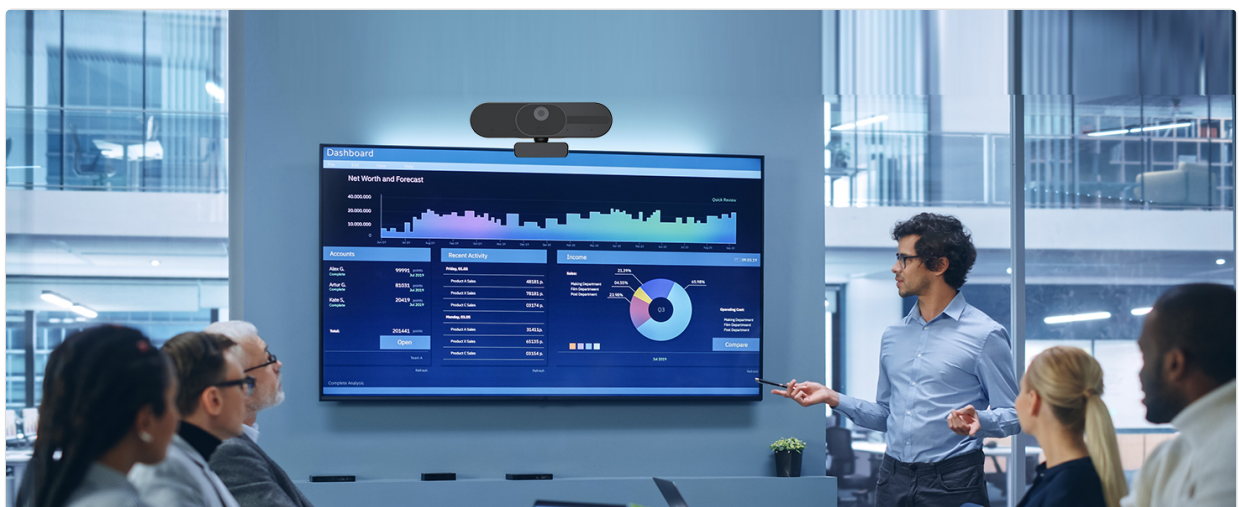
Dashboard

Net Worth and Forecast

Quick Review

40.000.000
20.000.000
10.000.000
0

Accounts

Alex G. Complete 99991 points Jul 2019
Artur G. Complete 81031 points Jul 2019
Kate S. Complete 20419 points Jul 2019

Total: 201441 points

Open

Team A

Refresh

Recent Activity

Friday, 03.08

Product A Sales 48181 p.
Product B Sales 78181 p.
Product C Sales 03174 p.

Monday, 03.09

Product A Sales 31413 p.
Product B Sales 65135 p.
Product C Sales 03154 p.

Refresh

Income

Sales:

Making Department
Film Department
Post Department

21.29%
34.50%
23.98%
43.98%

Q3

Operating Cost:
Making Department
Film Department
Post Department

Jul 2019

Compare

Refresh

Complete Analysis